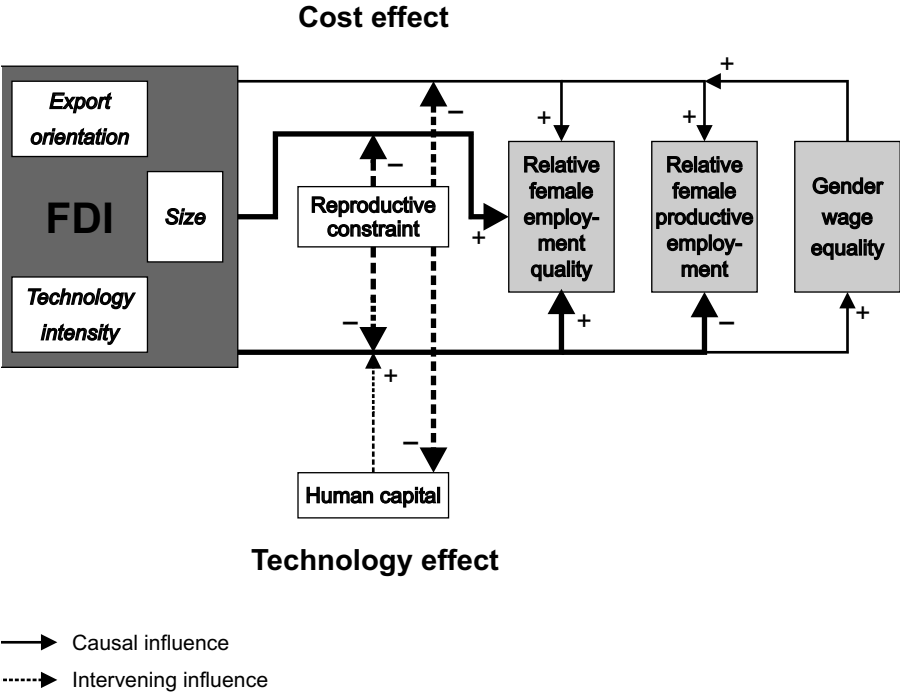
Cost effect

Export orientation

FDI

Size

Technology intensity

Reproductive constraint

Relative female employment quality

Relative female productive employment

Gender wage equality

Human capital

+
+
+
+
–
–
–
–
+
+
–
+
–

Technology effect

Causal influence

Intervening influence